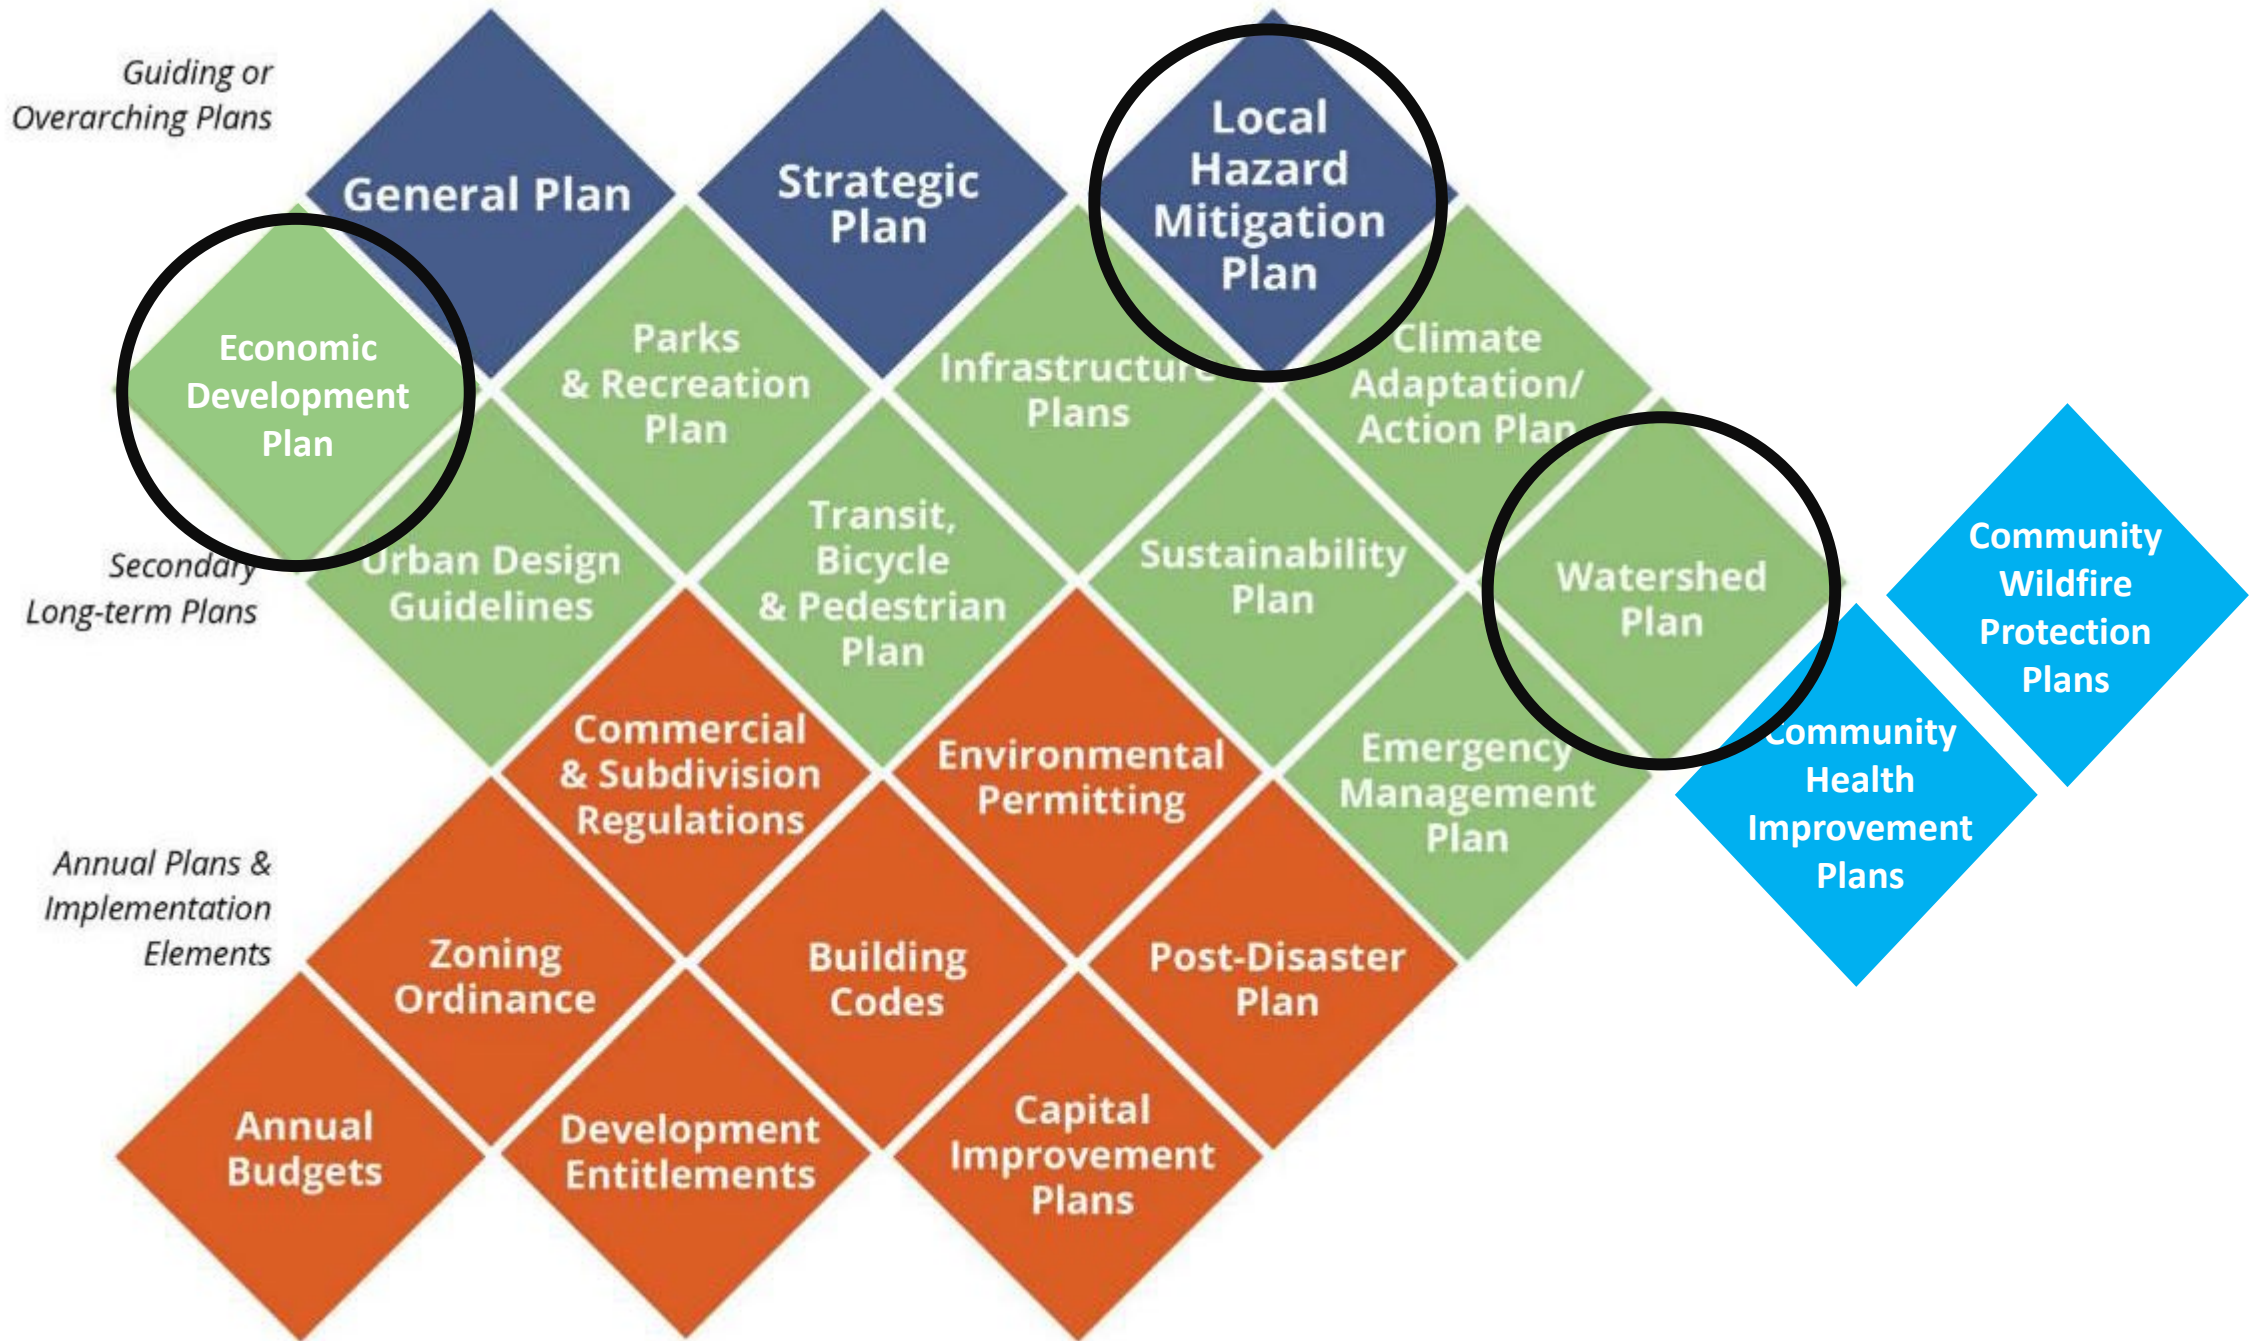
Guiding or Overarching Plans

General Plan

Strategic Plan

Local Hazard Mitigation Plan

Economic Development Plan

Parks & Recreation Plan

Infrastructure Plans

Climate Adaptation/ Action Plan

Secondary Long-term Plans

Urban Design Guidelines

Transit, Bicycle & Pedestrian Plan

Sustainability Plan

Watershed Plan

Community Wildfire Protection Plans

Community Health Improvement Plans

Commercial & Subdivision Regulations

Environmental Permitting

Emergency Management Plan

Annual Plans & Implementation Elements

Zoning Ordinance

Building Codes

Post-Disaster Plan

Annual Budgets

Development Entitlements

Capital Improvement Plans